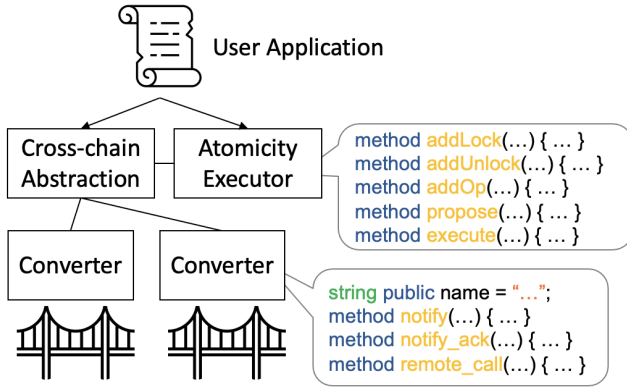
User Application

Cross-chain Abstraction

Atomicity Executor

method addLock(…) { … }
method addUnlock(…) { … }
method addOp(…) { … }
method propose(…) { … }
method execute(…) { … }

Converter

Converter

string public name = "…";
method notify(…) { … }
method notify_ack(…) { … }
method remote_call(…) { … }